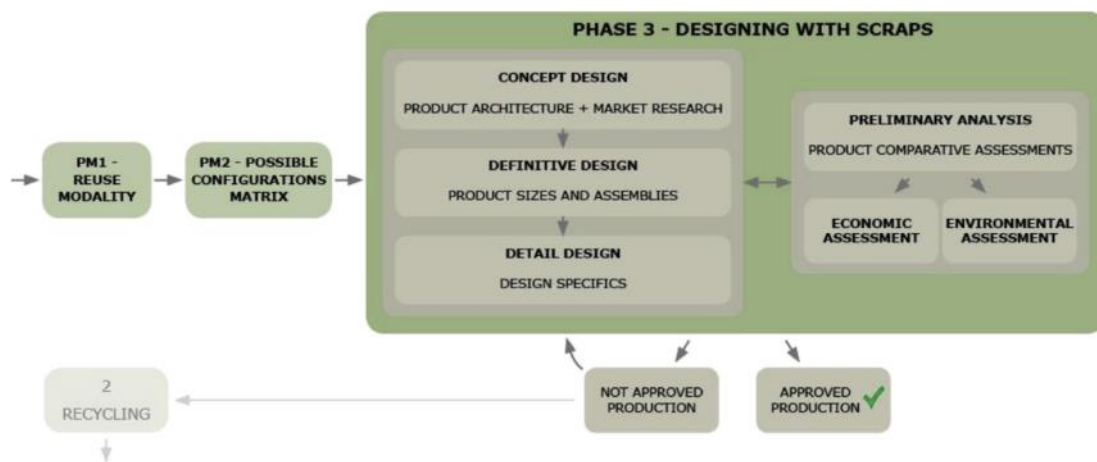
PM1 - REUSE MODALITY

PM2 - POSSIBLE CONFIGURATIONS MATRIX

PHASE 3 - DESIGNING WITH SCRAPS

CONCEPT DESIGN

PRODUCT ARCHITECTURE + MARKET RESEARCH

DEFINITIVE DESIGN

PRODUCT SIZES AND ASSEMBLIES

DETAIL DESIGN

DESIGN SPECIFICS

PRELIMINARY ANALYSIS

PRODUCT COMPARATIVE ASSESSMENTS

ECONOMIC ASSESSMENT

ENVIRONMENTAL ASSESSMENT

2
RECYCLING

NOT APPROVED PRODUCTION

APPROVED PRODUCTION